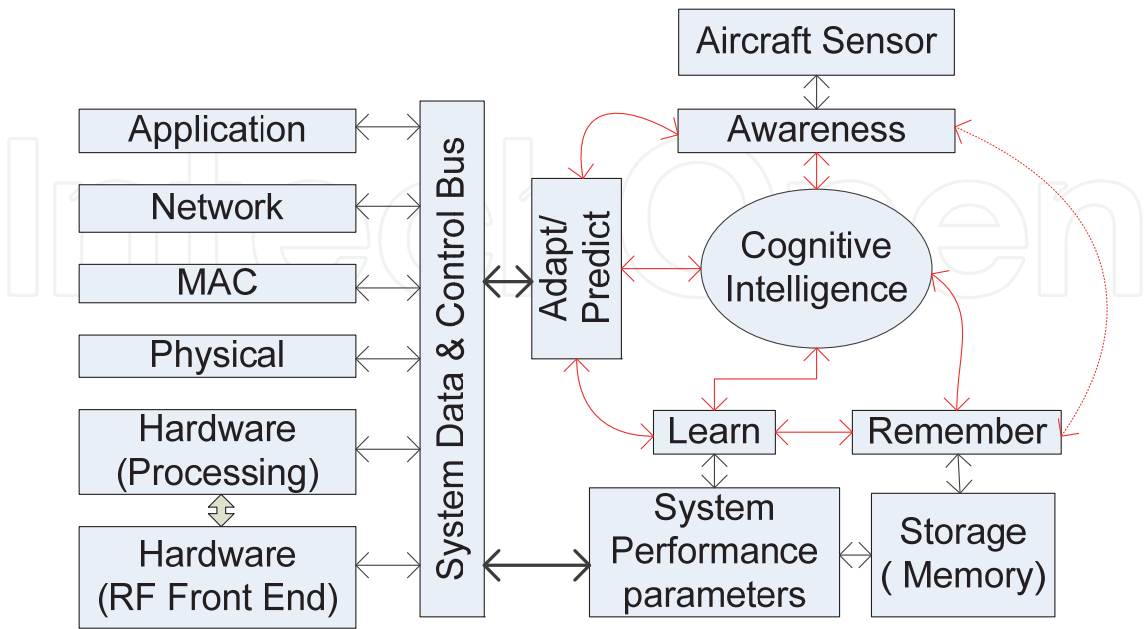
Aircraft Sensor

Application

Awareness

Network

MAC

Physical

Hardware (Processing)

Hardware (RF Front End)

System Data & Control Bus

Adapt/ Predict

Cognitive Intelligence

Learn

Remember

System Performance parameters

Storage ( Memory)

IntechOpen